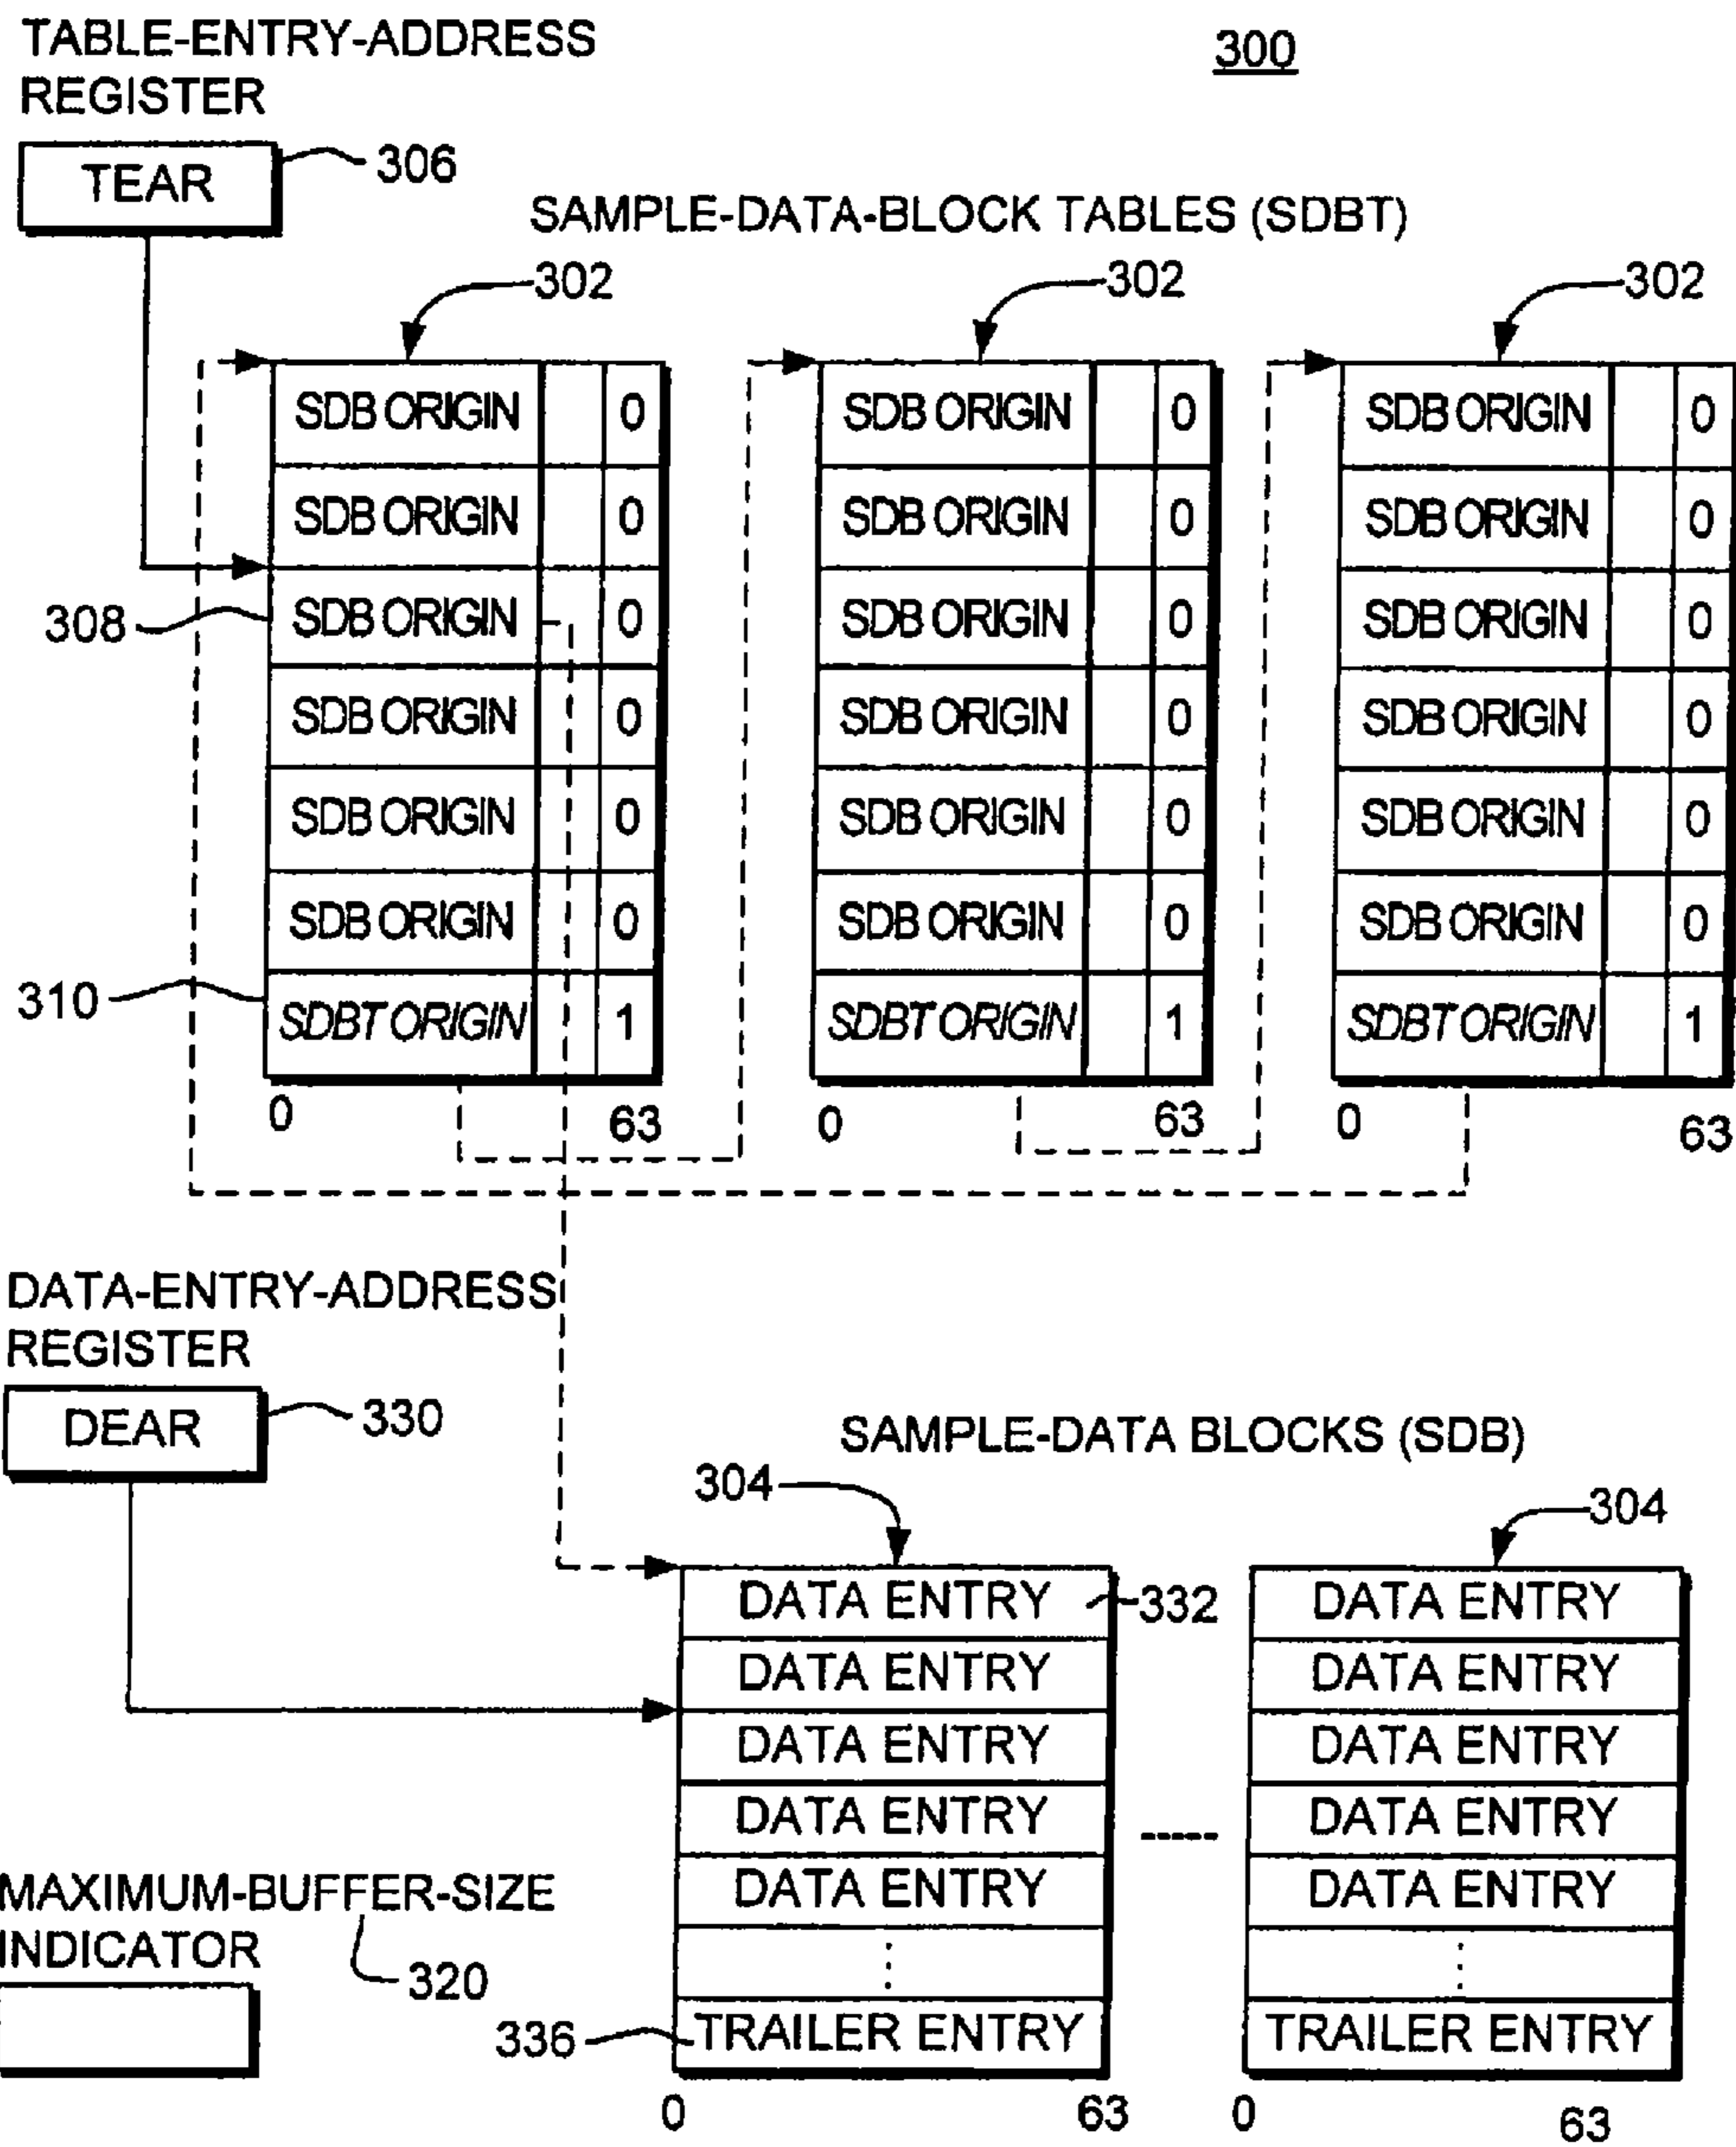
TABLE-ENTRY-ADDRESS REGISTER

300

TEAR

306

SAMPLE-DATA-BLOCK TABLES (SDBT)

302

302

302

| SDB ORIGIN | | 0 |
|---|---|---|
| SDB ORIGIN | | 0 |
| SDB ORIGIN | | 0 |
| SDB ORIGIN | | 0 |
| SDB ORIGIN | | 0 |
| SDB ORIGIN | | 0 |
| SDBT ORIGIN | | 1 |

0 63

| SDB ORIGIN | | 0 |
|---|---|---|
| SDB ORIGIN | | 0 |
| SDB ORIGIN | | 0 |
| SDB ORIGIN | | 0 |
| SDB ORIGIN | | 0 |
| SDB ORIGIN | | 0 |
| SDBT ORIGIN | | 1 |

0 63

| SDB ORIGIN | | 0 |
|---|---|---|
| SDB ORIGIN | | 0 |
| SDB ORIGIN | | 0 |
| SDB ORIGIN | | 0 |
| SDB ORIGIN | | 0 |
| SDB ORIGIN | | 0 |
| SDBT ORIGIN | | 1 |

0 63

308

310

DATA-ENTRY-ADDRESS REGISTER

DEAR

330

SAMPLE-DATA BLOCKS (SDB)

304

304

| DATA ENTRY |
|---|
| DATA ENTRY |
| DATA ENTRY |
| DATA ENTRY |
| DATA ENTRY |
| ⋮ |
| TRAILER ENTRY |

0 63

332

| DATA ENTRY |
|---|
| DATA ENTRY |
| DATA ENTRY |
| DATA ENTRY |
| DATA ENTRY |
| ⋮ |
| TRAILER ENTRY |

0 63

MAXIMUM-BUFFER-SIZE INDICATOR

320

336